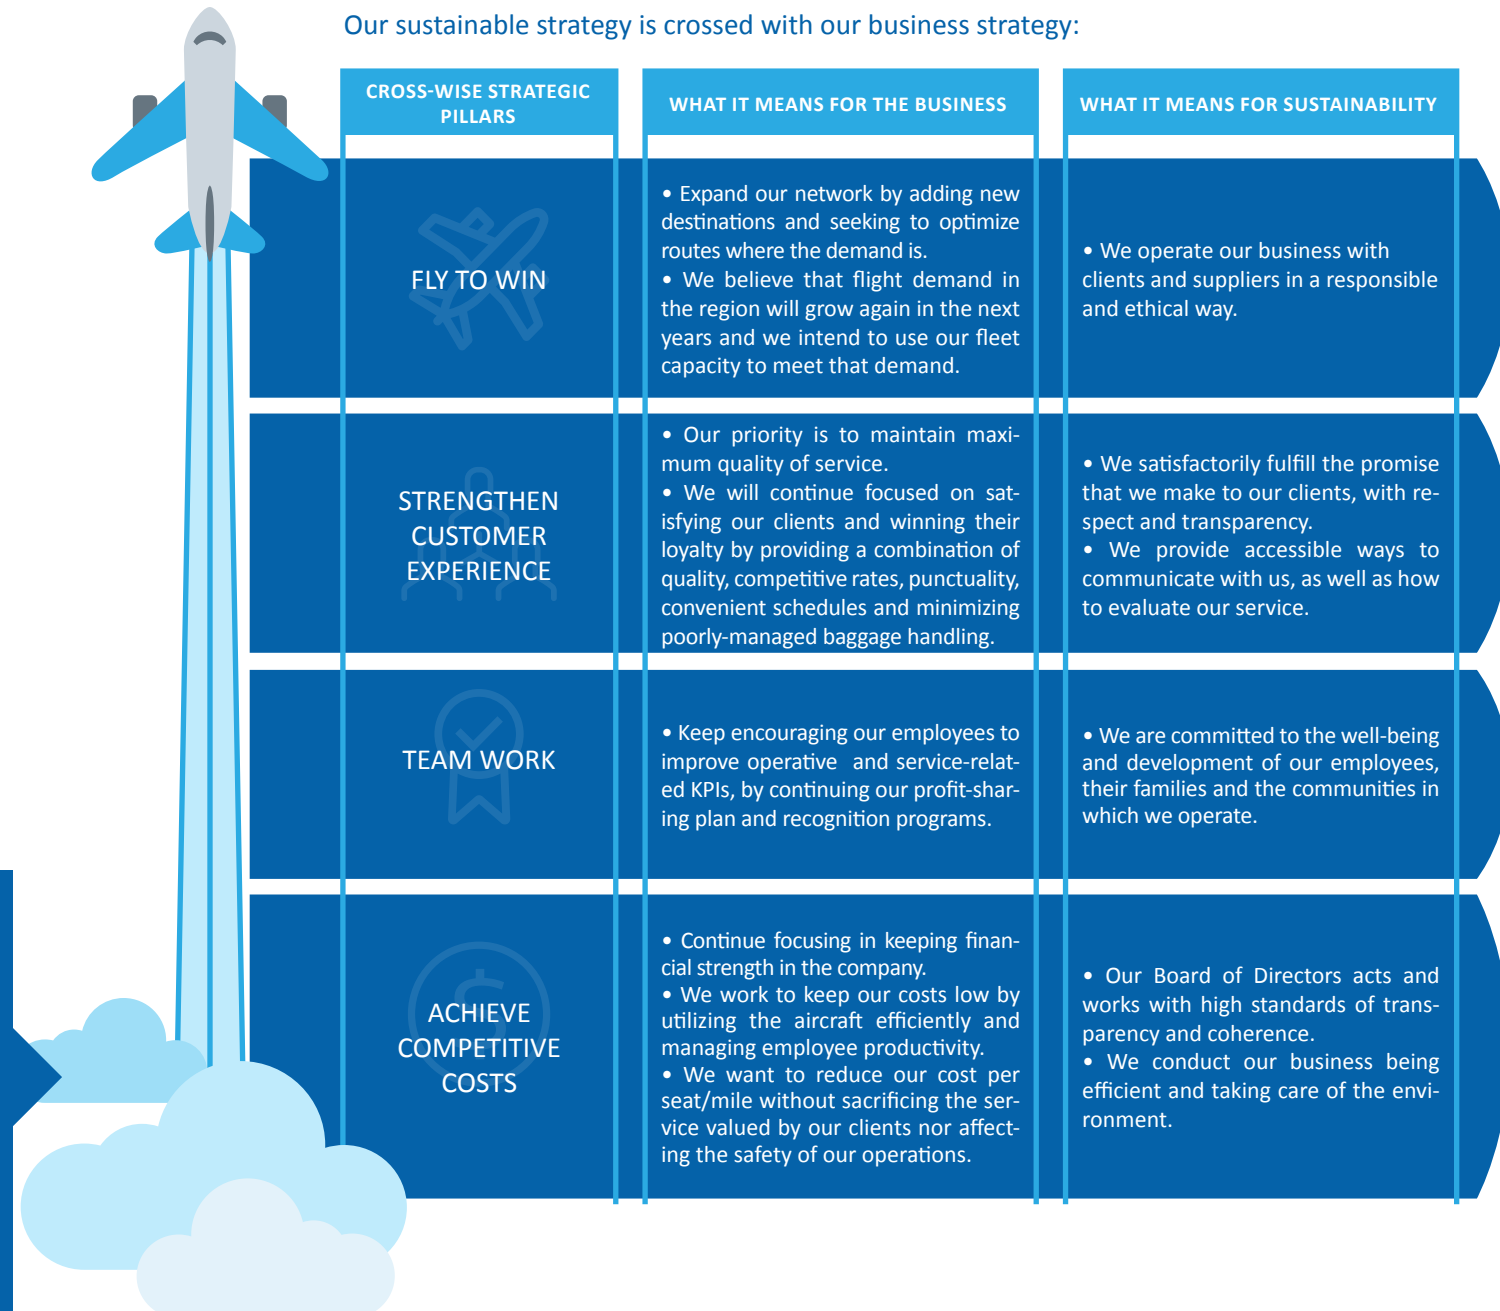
Our sustainable strategy is crossed with our business strategy:

| CROSS-WISE STRATEGIC PILLARS | WHAT IT MEANS FOR THE BUSINESS | WHAT IT MEANS FOR SUSTAINABILITY |
|---|---|---|
| FLY TO WIN | • Expand our network by adding new destinations and seeking to optimize routes where the demand is. • We believe that flight demand in the region will grow again in the next years and we intend to use our fleet capacity to meet that demand. | • We operate our business with clients and suppliers in a responsible and ethical way. |
| STRENGTHEN CUSTOMER EXPERIENCE | • Our priority is to maintain maximum quality of service. • We will continue focused on satisfying our clients and winning their loyalty by providing a combination of quality, competitive rates, punctuality, convenient schedules and minimizing poorly-managed baggage handling. | • We satisfactorily fulfill the promise that we make to our clients, with respect and transparency. • We provide accessible ways to communicate with us, as well as how to evaluate our service. |
| TEAM WORK | • Keep encouraging our employees to improve operative and service-related KPIs, by continuing our profit-sharing plan and recognition programs. | • We are committed to the well-being and development of our employees, their families and the communities in which we operate. |
| ACHIEVE COMPETITIVE COSTS | • Continue focusing in keeping financial strength in the company. • We work to keep our costs low by utilizing the aircraft efficiently and managing employee productivity. • We want to reduce our cost per seat/mile without sacrificing the service valued by our clients nor affecting the safety of our operations. | • Our Board of Directors acts and works with high standards of transparency and coherence. • We conduct our business being efficient and taking care of the environment. |